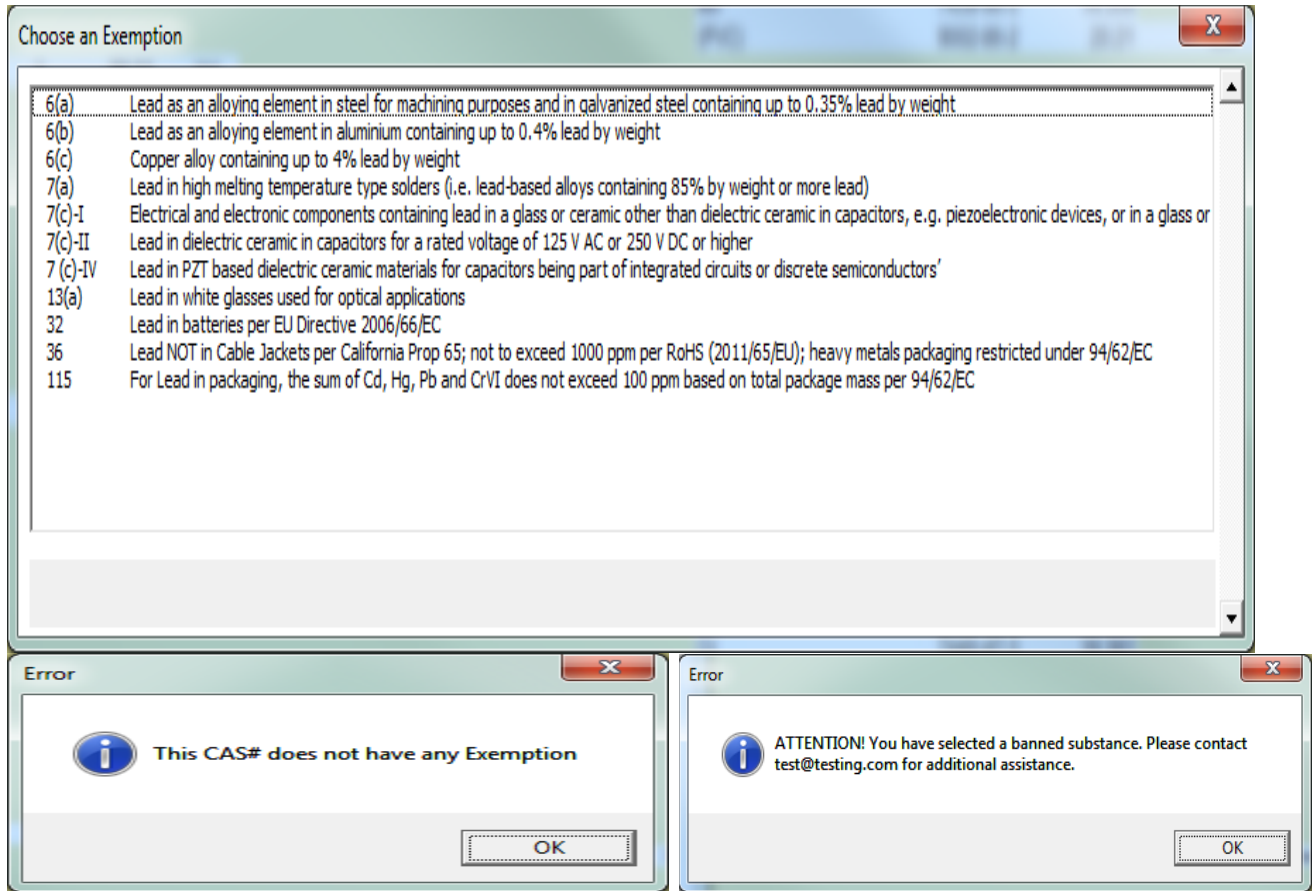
Choose an Exemption

X

| | |
|---|---|
| 6(a) | Lead as an alloying element in steel for machining purposes and in galvanized steel containing up to 0.35% lead by weight |
| 6(b) | Lead as an alloying element in aluminium containing up to 0.4% lead by weight |
| 6(c) | Copper alloy containing up to 4% lead by weight |
| 7(a) | Lead in high melting temperature type solders (i.e. lead-based alloys containing 85% by weight or more lead) |
| 7(c)-I | Electrical and electronic components containing lead in a glass or ceramic other than dielectric ceramic in capacitors, e.g. piezoelectronic devices, or in a glass or |
| 7(c)-II | Lead in dielectric ceramic in capacitors for a rated voltage of 125 V AC or 250 V DC or higher |
| 7 (c)-IV | Lead in PZT based dielectric ceramic materials for capacitors being part of integrated circuits or discrete semiconductors' |
| 13(a) | Lead in white glasses used for optical applications |
| 32 | Lead in batteries per EU Directive 2006/66/EC |
| 36 | Lead NOT in Cable Jackets per California Prop 65; not to exceed 1000 ppm per RoHS (2011/65/EU); heavy metals packaging restricted under 94/62/EC |
| 115 | For Lead in packaging, the sum of Cd, Hg, Pb and CrVI does not exceed 100 ppm based on total package mass per 94/62/EC |

Error

X

This CAS# does not have any Exemption

OK

Error

X

ATTENTION! You have selected a banned substance. Please contact test@testing.com for additional assistance.

OK